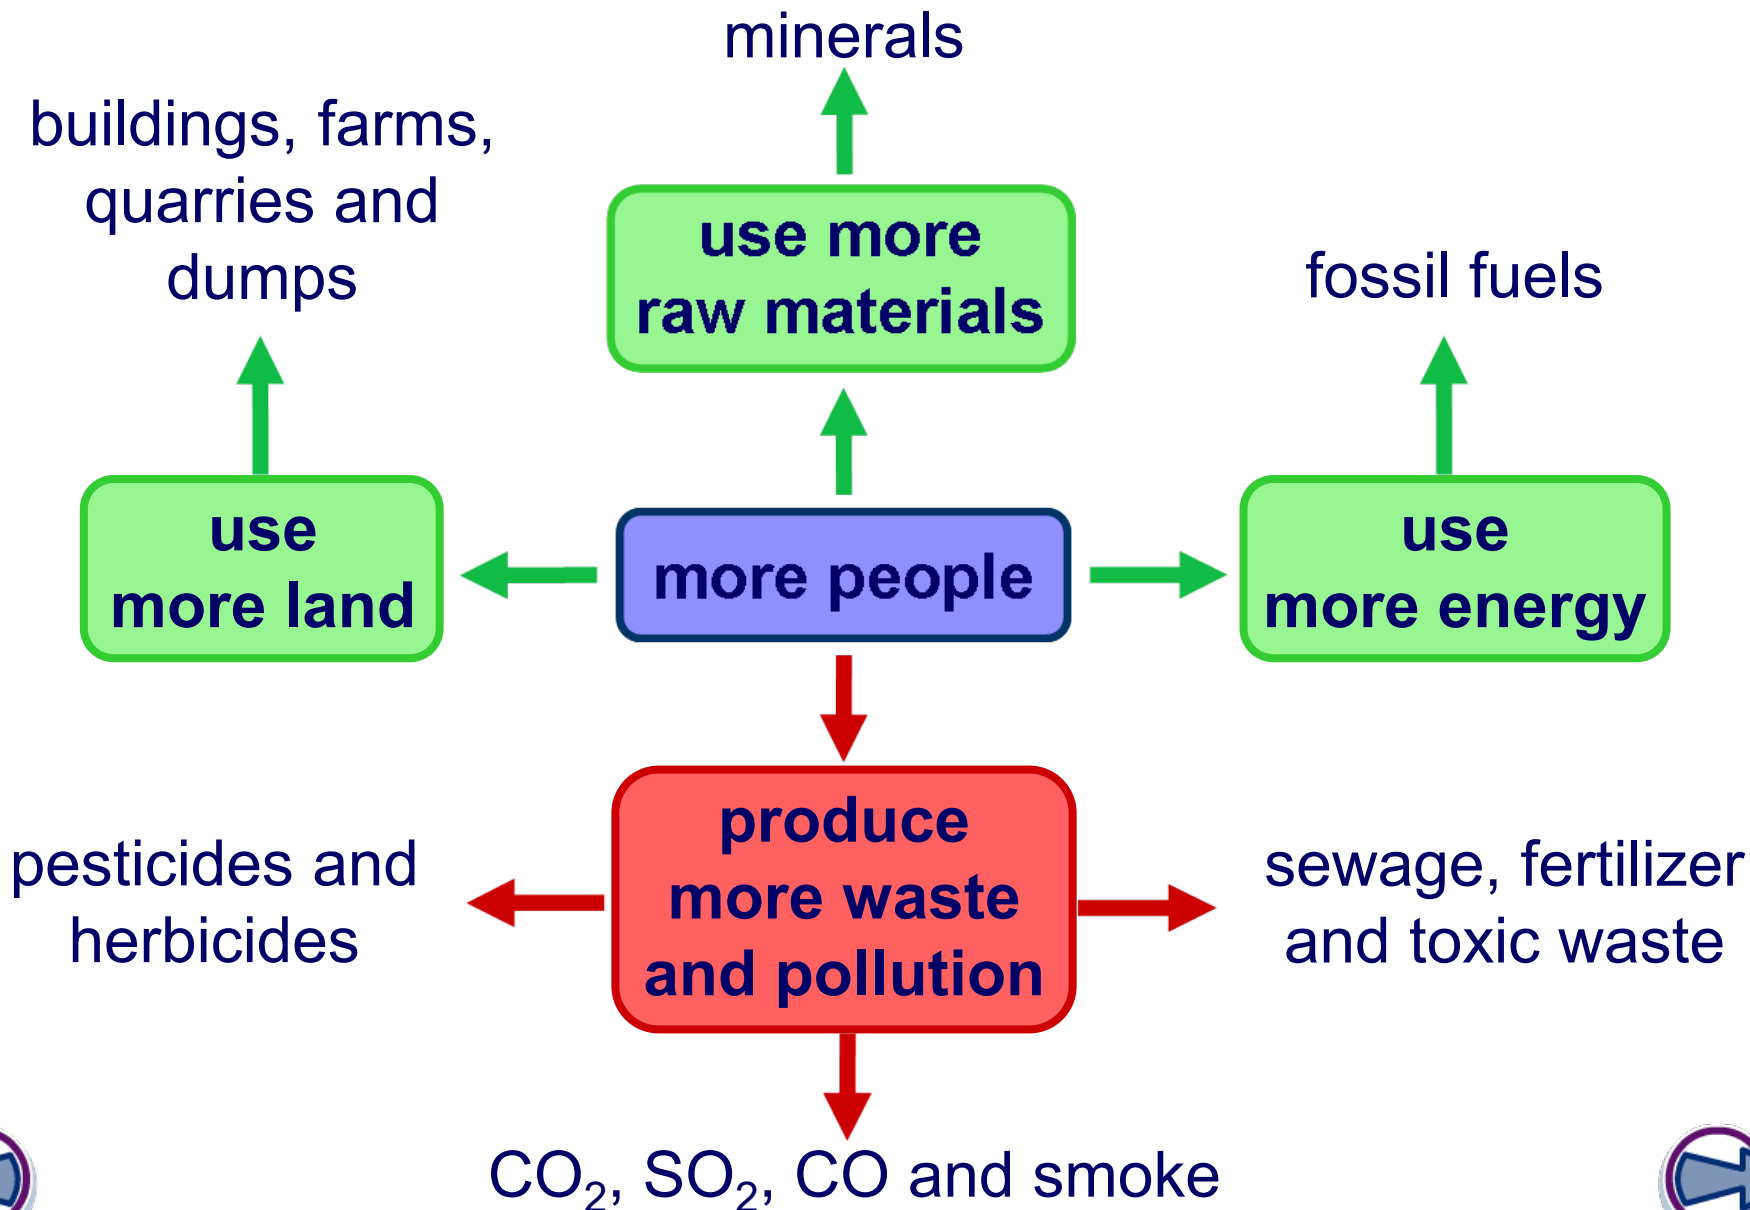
minerals

buildings, farms, quarries and dumps

use more raw materials

fossil fuels

use more land

more people

use more energy

produce more waste and pollution

pesticides and herbicides

sewage, fertilizer and toxic waste

$CO_2$, $SO_2$, CO and smoke